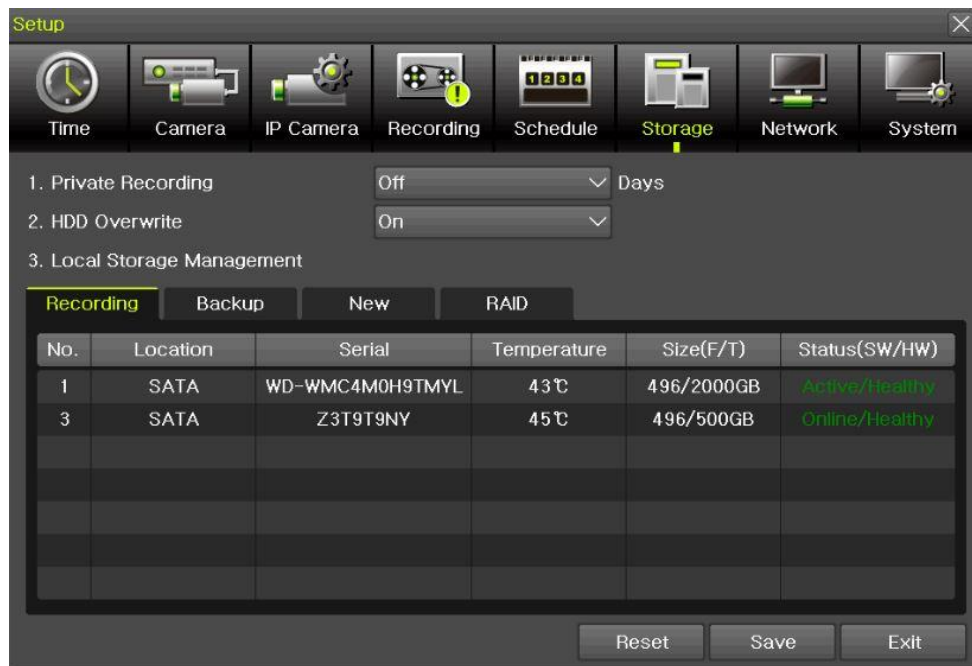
Setup

Time Camera IP Camera Recording Schedule Storage Network System

1. Private Recording Off Days

2. HDD Overwrite On

3. Local Storage Management

Recording Backup New RAID

| No. | Location | Serial | Temperature | Size(F/T) | Status(SW/HW) |
|---|---|---|---|---|---|
| 1 | SATA | WD-WMC4M0H9TMYL | 43℃ | 496/2000GB | Active/Healthy |
| 3 | SATA | Z3T9T9NY | 45℃ | 496/500GB | Online/Healthy |
| | | | | | |
| | | | | | |
| | | | | | |
| | | | | | |
| | | | | | |

Reset Save Exit